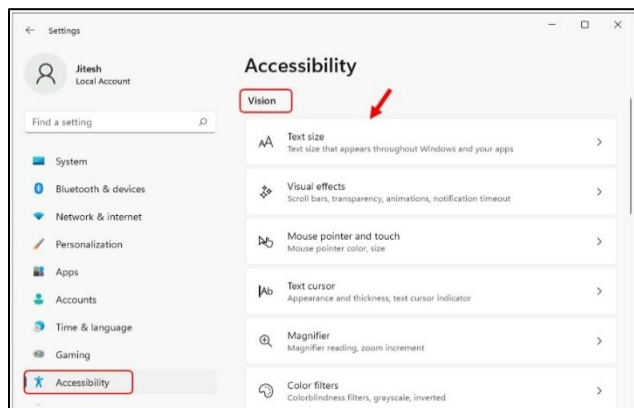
Settings

Jitesh
Local Account

Find a setting

System
Bluetooth & devices
Network & internet
Personalization
Apps
Accounts
Time & language
Gaming
Accessibility

Accessibility

Vision

Text size
Text size that appears throughout Windows and your apps

Visual effects
Scroll bars, transparency, animations, notification timeout

Mouse pointer and touch
Mouse pointer color, size

Text cursor
Appearance and thickness, text cursor indicator

Magnifier
Magnifier reading, zoom increment

Color filters
Colorblindness filters, grayscale, inverted